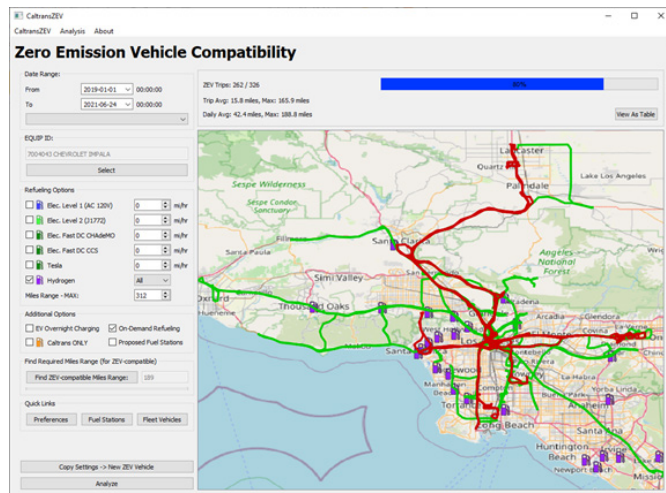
CaltransZEV

CaltransZEV Analysis About

Zero Emission Vehicle Compatibility

Date Range:

From 2019-01-01 00:00:00

To 2021-06-24 00:00:00

EQUIP ID:

7004043 CHEVROLET IMPALA

Select

Refueling Options

Elec. Level 1 (AC 120V) 0 mi/hr

Elec. Level 2 (J1772) 0 mi/hr

Elec. Fast DC CHAdeMO 0 mi/hr

Elec. Fast DC CCS 0 mi/hr

Tesla 0 mi/hr

Hydrogen All

Miles Range - MAX: 312

Additional Options

EV Overnight Charging

On-Demand Refueling

Caltrans ONLY

Proposed Fuel Stations

Find Required Miles Range (for ZEV-compatible)

Find ZEV-compatible Miles Range: 189

Quick Links

Preferences Fuel Stations Fleet Vehicles

Copy Settings -> New ZEV Vehicle

Analyze

ZEV Trips: 262 / 326

80%

Trip Avg: 15.8 miles, Max: 165.9 miles

Daily Avg: 42.4 miles, Max: 188.8 miles

View As Table

Lancaster

Quartz Hill

Palmdale

Lake Los Angeles

Sespe Wilderness

Sespe Condor Sanctuary

Santa Clarita

Angeles National Forest

Fillmore

Simi Valley

Oxnard

Thousand Oaks

Malibu

Pasadena

Arcadia

Glendora

West Hollywood

Covina

Santa Monica

Los Angeles

Inglewood

Manhattan Beach

Compton

Torrance

Long Beach

Huntington Beach

Santa Ana

Newport Beach

Mission